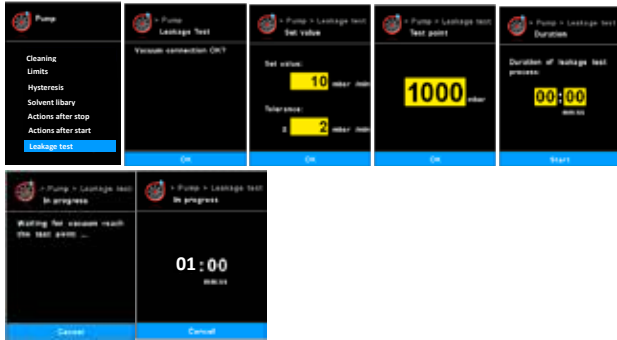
Pump

Cleaning
Limits
Hysteresis
Solvent libary
Actions after stop
Actions after start
Leakage test

> Pump
Leakage Test

Vacuum connection OK?

OK

> Pump > Leakage test
Set value

Set value:
10 mbar / min

Tolerance:
± 2 mbar / min

OK

> Pump > Leakage test
Test point

1000 mbar

OK

> Pump > Leakage test
Duration

Duration of leakage test process:

00 : 00
mm:ss

Start

> Pump > Leakage test
In progress

Waiting for vacuum reach the test point ...

Cancel

> Pump > Leakage test
In progress

01 : 00
mm:ss

Cancel